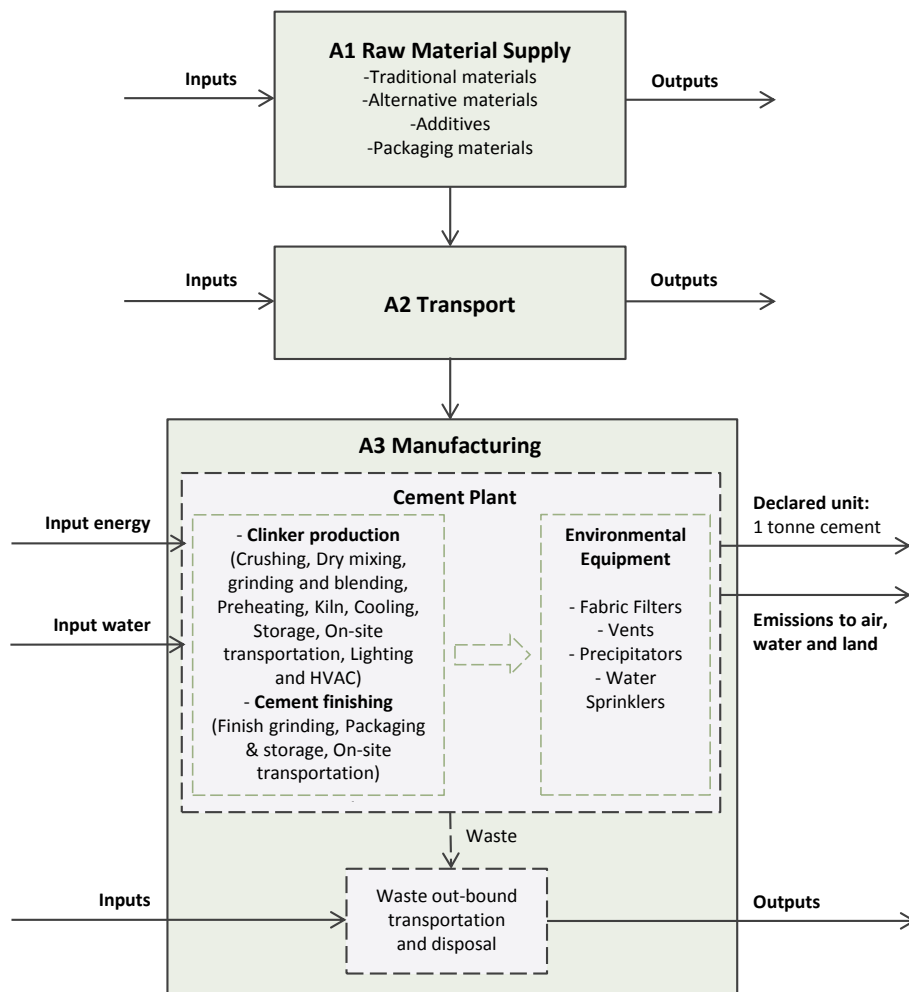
Inputs

A1 Raw Material Supply
-Traditional materials
-Alternative materials
-Additives
-Packaging materials

Outputs

Inputs

A2 Transport

Outputs

A3 Manufacturing

Cement Plant

Input energy

Input water

- **Clinker production** (Crushing, Dry mixing, grinding and blending, Preheating, Kiln, Cooling, Storage, On-site transportation, Lighting and HVAC)
- **Cement finishing** (Finish grinding, Packaging & storage, On-site transportation)

Environmental Equipment

- Fabric Filters
- Vents
- Precipitators
- Water Sprinklers

Declared unit:
1 tonne cement

Emissions to air, water and land

Waste

Inputs

Waste out-bound transportation and disposal

Outputs